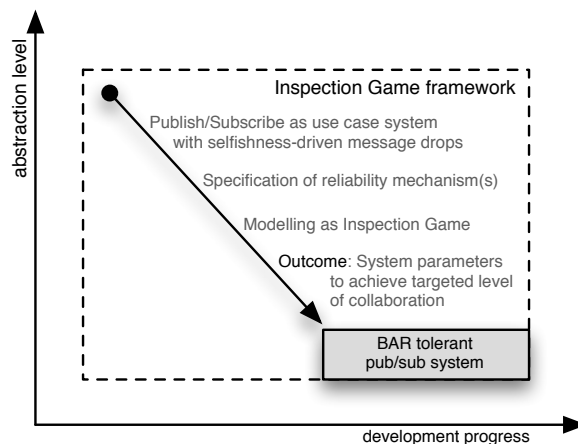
abstraction level

Inspection Game framework

Publish/Subscribe as use case system with selfishness-driven message drops

Specification of reliability mechanism(s)

Modelling as Inspection Game

Outcome: System parameters to achieve targeted level of collaboration

BAR tolerant pub/sub system

development progress